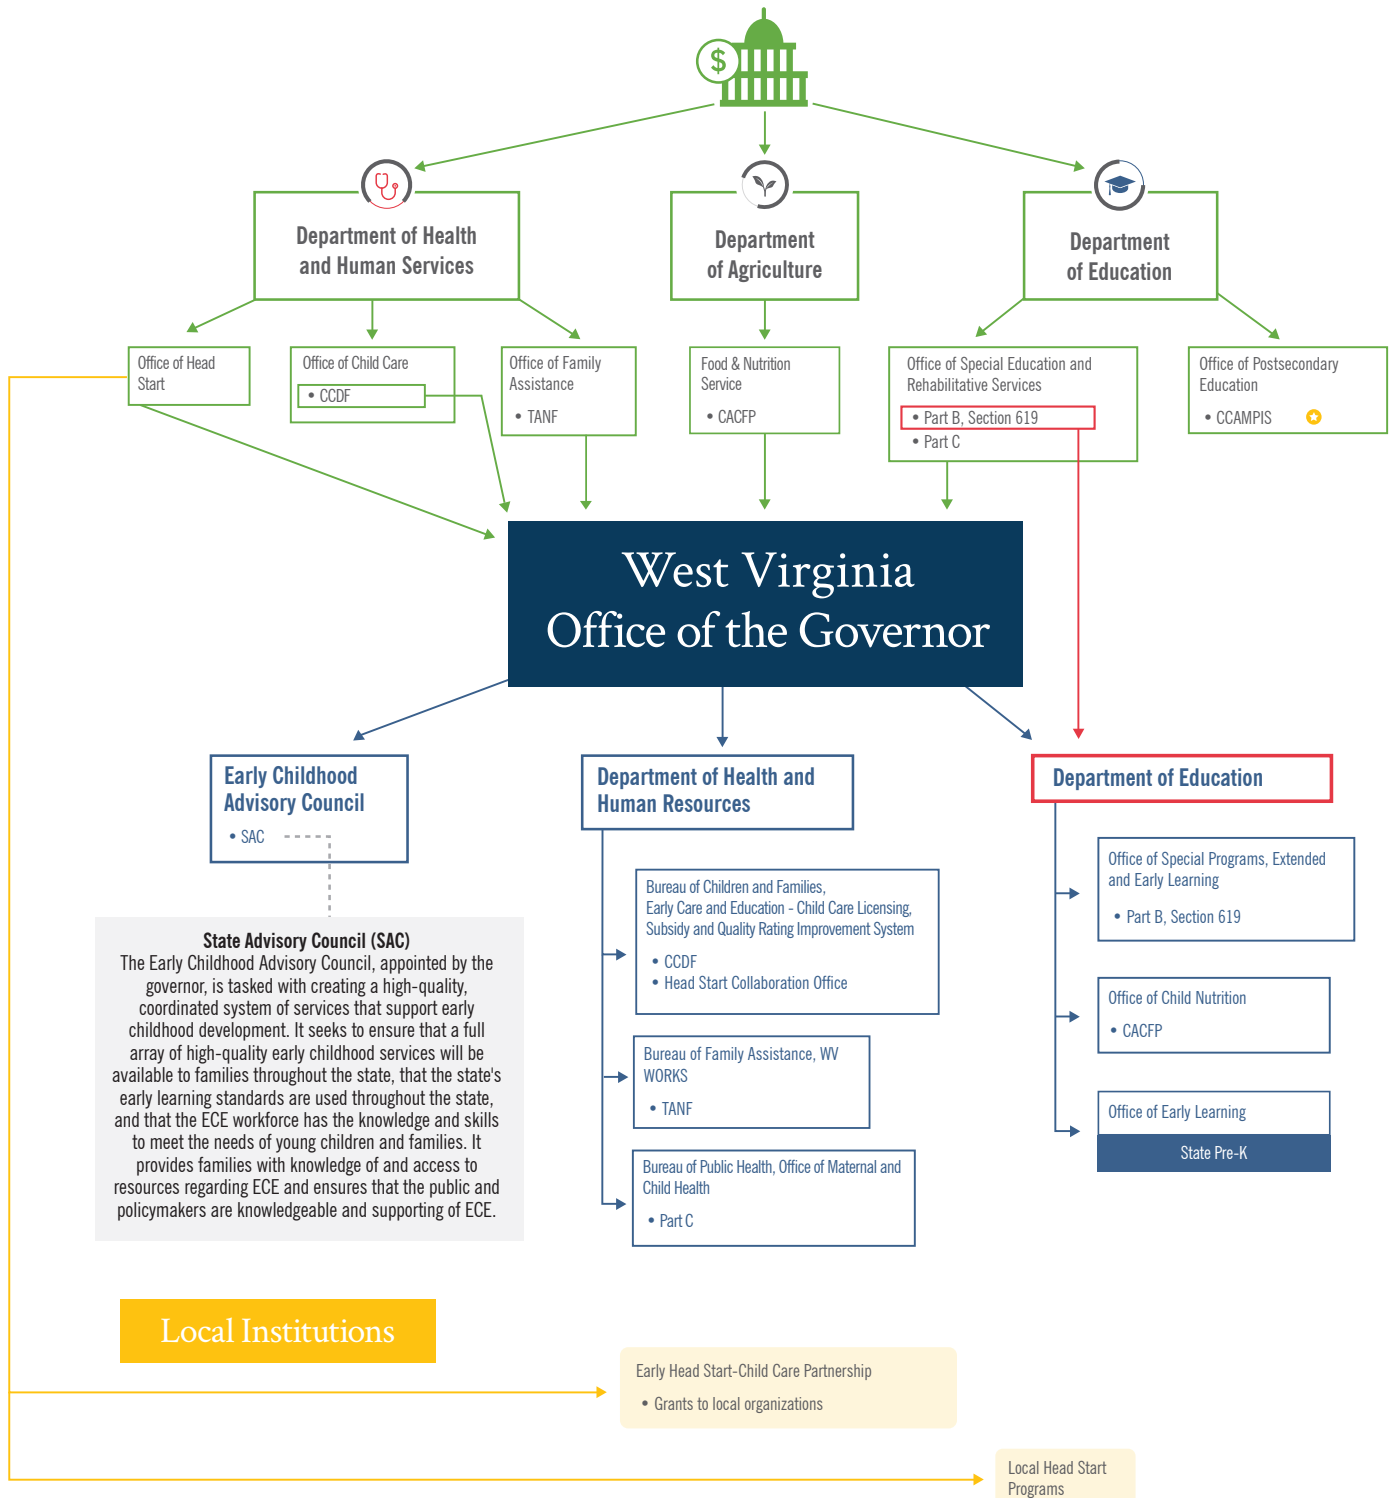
Department of Health and Human Services

Department of Agriculture

Department of Education

Office of Head Start

Office of Child Care
• CCDF

Office of Family Assistance
• TANF

Food & Nutrition Service
• CACFP

Office of Special Education and Rehabilitative Services
• Part B, Section 619
• Part C

Office of Postsecondary Education
• CCAMPIS

West Virginia Office of the Governor

Early Childhood Advisory Council
• SAC

Department of Health and Human Resources

Department of Education

State Advisory Council (SAC)
The Early Childhood Advisory Council, appointed by the governor, is tasked with creating a high-quality, coordinated system of services that support early childhood development. It seeks to ensure that a full array of high-quality early childhood services will be available to families throughout the state, that the state's early learning standards are used throughout the state, and that the ECE workforce has the knowledge and skills to meet the needs of young children and families. It provides families with knowledge of and access to resources regarding ECE and ensures that the public and policymakers are knowledgeable and supporting of ECE.

Bureau of Children and Families, Early Care and Education - Child Care Licensing, Subsidy and Quality Rating Improvement System
• CCDF
• Head Start Collaboration Office

Bureau of Family Assistance, WV WORKS
• TANF

Bureau of Public Health, Office of Maternal and Child Health
• Part C

Office of Special Programs, Extended and Early Learning
• Part B, Section 619

Office of Child Nutrition
• CACFP

Office of Early Learning
State Pre-K

Local Institutions

Early Head Start-Child Care Partnership
• Grants to local organizations

Local Head Start Programs